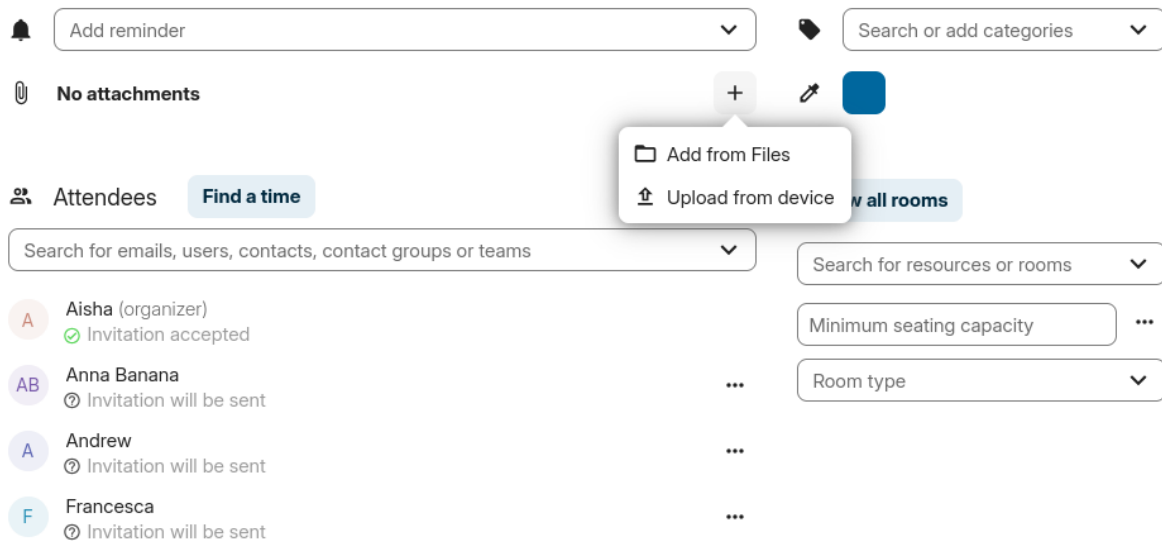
Add reminder

Search or add categories

No attachments

+

Add from Files

Upload from device

Attendees

Find a time

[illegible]w all rooms

Search for emails, users, contacts, contact groups or teams

Search for resources or rooms

A
Aisha (organizer)
Invitation accepted

Minimum seating capacity

AB
Anna Banana
Invitation will be sent

Room type

A
Andrew
Invitation will be sent

F
Francesca
Invitation will be sent